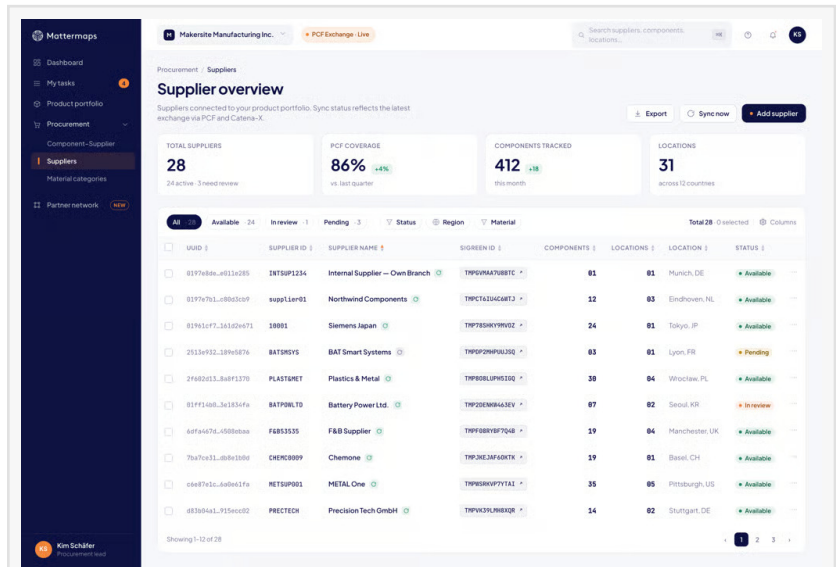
Mattermaps

Dashboard
My tasks 4
Product portfolio
Procurement
Component–Supplier
Suppliers
Material categories
Partner network NEW

KS Kim Schäfer
Procurement lead

M Makersite Manufacturing Inc.
PCF Exchange · Live
Search suppliers, components, locations... ⌘K
KS

Procurement / Suppliers

Supplier overview

Suppliers connected to your product portfolio. Sync status reflects the latest exchange via PCF and Catena-X.

Export
Sync now
Add supplier

TOTAL SUPPLIERS
28
24 active · 3 need review

PCF COVERAGE
86% +4%
vs. last quarter

COMPONENTS TRACKED
412 +18
this month

LOCATIONS
31
across 12 countries

All 28 Available 24 In review 1 Pending 3 Status Region Material
Total 28 · 0 selected Columns

| UUID | SUPPLIER ID | SUPPLIER NAME | SIGREEN ID | COMPONENTS | LOCATIONS | LOCATION | STATUS |
|---|---|---|---|---|---|---|---|
| 0197e8de…e011e285 | INTSUP1234 | Internal Supplier — Own Branch | TMPGVMAA7U8BTC | 01 | 01 | Munich, DE | Available |
| 0197e7b1…c80d2cb9 | supplier01 | Northwind Components | TMPCT6IU4C6RTJ | 12 | 03 | Eindhoven, NL | Available |
| 01961cf7…161d2e671 | 10001 | Siemens Japan | TMP7RSHKY9MVDZ | 24 | 01 | Tokyo, JP | Available |
| 2513e932…189e5876 | BATSMSYS | BAT Smart Systems | TMPDP2MHPUUJSQ | 03 | 01 | Lyon, FR | Pending |
| 2f602d13…8a0f1370 | PLAST&MET | Plastics & Metal | TMP8OBLUPH5IGQ | 38 | 04 | Wroclaw, PL | Available |
| 01ff14b0…3e1034fe | BATPOWLTD | Battery Power Ltd. | TMP2DENKO463EV | 07 | 02 | Seoul, KR | In review |
| 6dfa467d…4508ebaa | F&B53535 | F&B Supplier | TMPF0BRYBF7Q4B | 19 | 04 | Manchester, UK | Available |
| 7ba7ce31…db8e1b0d | CHEMC0009 | Chemone | TMPJKEJAF6OKTK | 19 | 01 | Basel, CH | Available |
| c6e87e1c…6a0e61fa | METSUP001 | METAL One | TMPWSRKVP7YTAI | 35 | 05 | Pittsburgh, US | Available |
| d83b04a1…915ecc02 | PRECTECH | Precision Tech GmbH | TMPVK39LMH0XQR | 14 | 02 | Stuttgart, DE | Available |

Showing 1–12 of 28
1 2 3